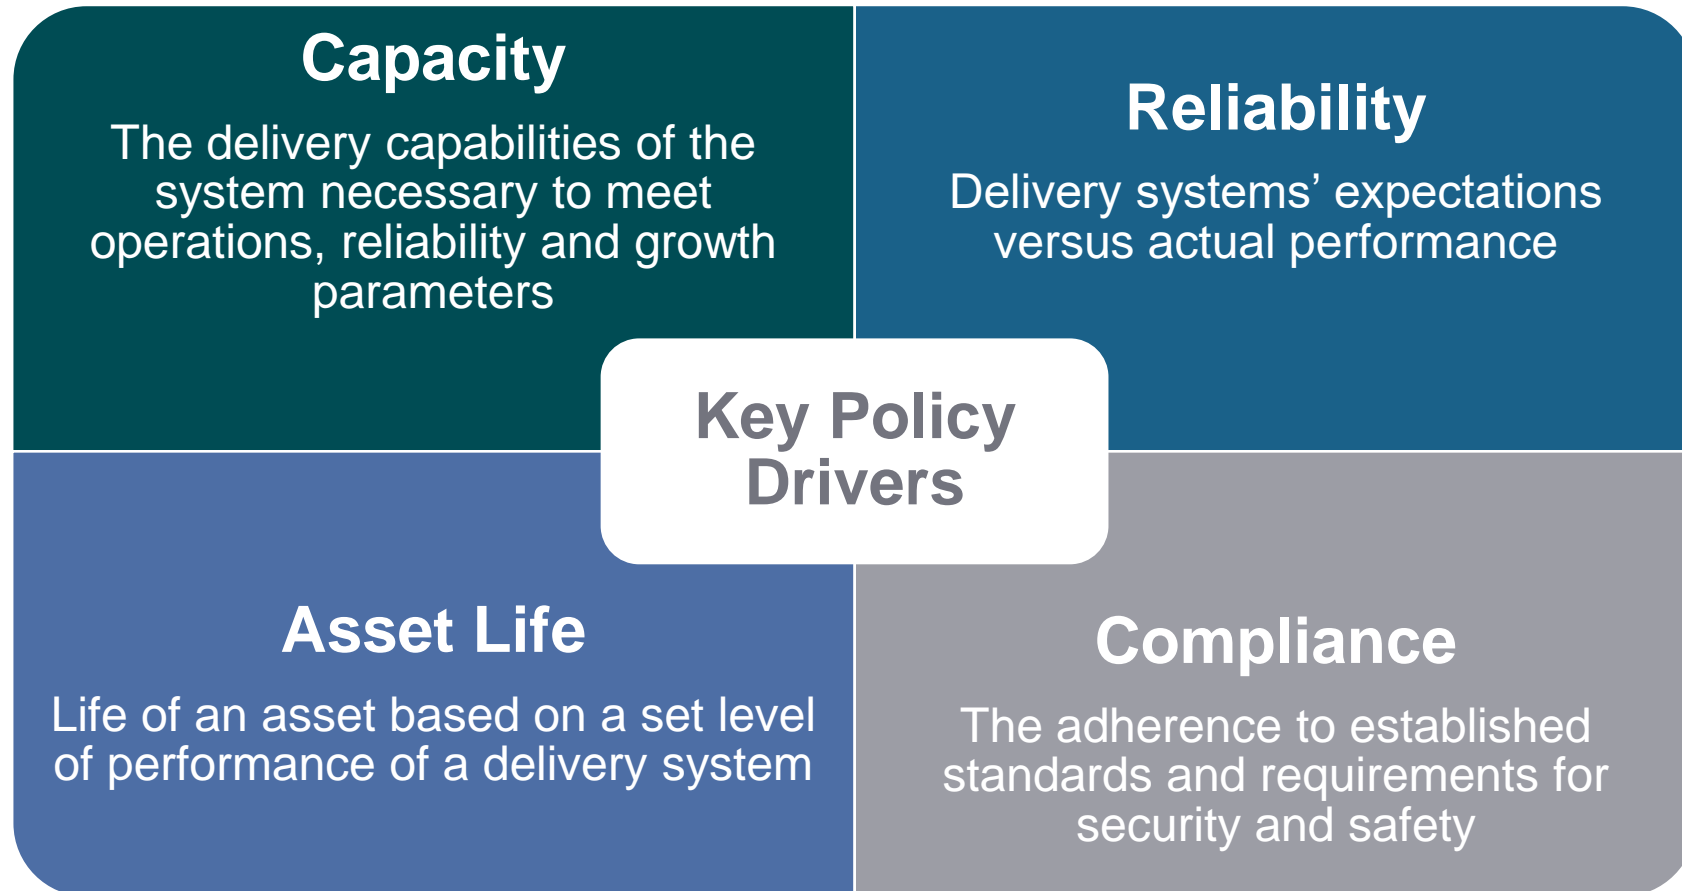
Capacity

The delivery capabilities of the system necessary to meet operations, reliability and growth parameters

Reliability

Delivery systems’ expectations versus actual performance

Key Policy Drivers

Asset Life

Life of an asset based on a set level of performance of a delivery system

Compliance

The adherence to established standards and requirements for security and safety